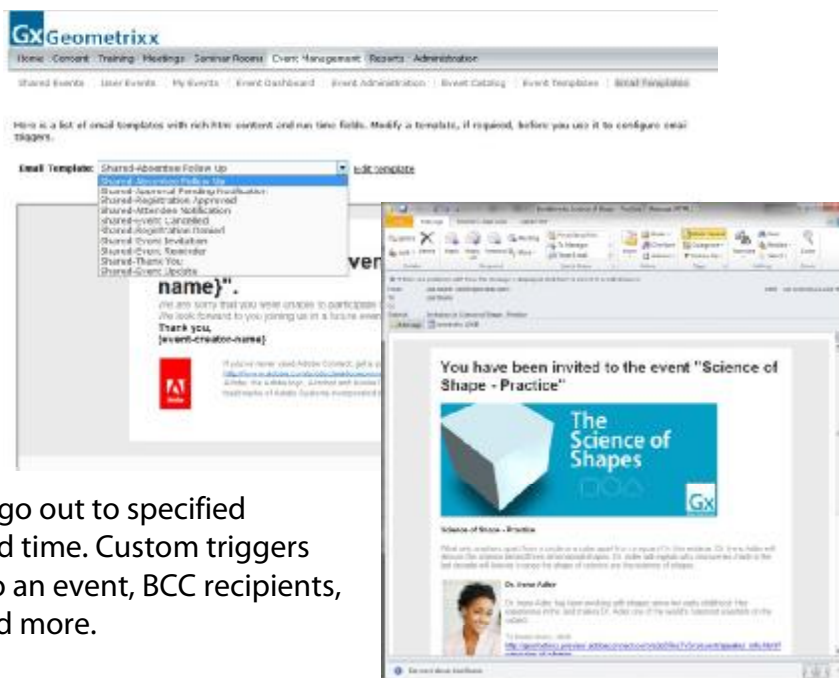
Gx Geometrixx

Home Content Training Meetings Seminar Rooms Event Management Reports Administration

Shared Events | User Events | My Events | Event Dashboard | Event Administration | Event Catalog | Event Templates | Email Templates

Here is a list of email templates with rich html content and run time fields. Modify a template, if required, before you use it to configure email triggers.

Email Template: Shared-Absentee Follow Up

Edit template

Shared-Absentee Follow Up
Shared-Approval Pending Notification
Shared-Registration Approved
Shared-Attendee Notification
shared-event Cancelled
Shared-Registration Denied
Shared-Event Invitation
Shared-Event Reminder
Shared-Thank You
Shared-Event Update

name}".

We are sorry that you were unable to participate
We look forward to you joining us in a future event
Thank you,
{event-creator-name}

You have been invited to the event "Science of Shape - Practice"

The Science of Shapes

Gx

Science of Shape - Practice

Dr. Irene Adler

go out to specified
d time. Custom triggers
o an event, BCC recipients,
d more.